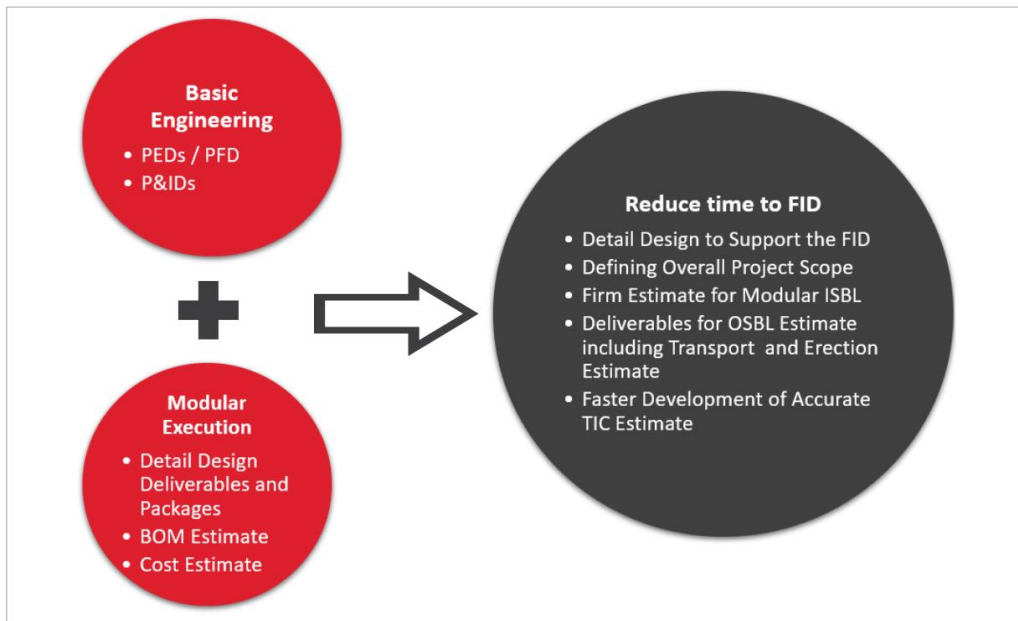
Basic Engineering

- PEDs / PFD
- P&IDs

Modular Execution

- Detail Design Deliverables and Packages
- BOM Estimate
- Cost Estimate

Reduce time to FID

- Detail Design to Support the FID
- Defining Overall Project Scope
- Firm Estimate for Modular ISBL
- Deliverables for OSBL Estimate including Transport and Erection Estimate
- Faster Development of Accurate TIC Estimate